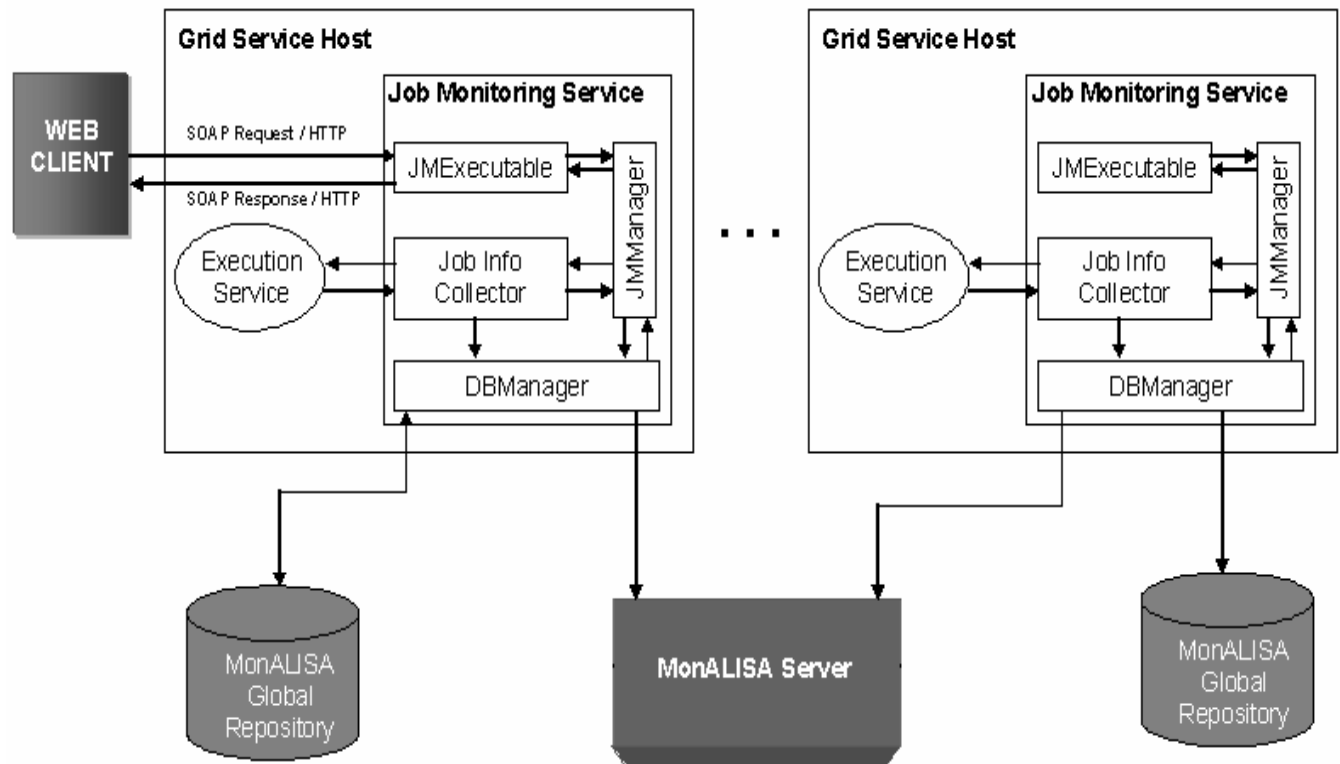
Grid Service Host

Job Monitoring Service

WEB CLIENT

SOAP Request / HTTP

SOAP Response / HTTP

JMExecutable

JMManager

Execution Service

Job Info Collector

DBManager

. . .

Grid Service Host

Job Monitoring Service

JMExecutable

JMManager

Execution Service

Job Info Collector

DBManager

MonALISA Global Repository

MonALISA Server

MonALISA Global Repository